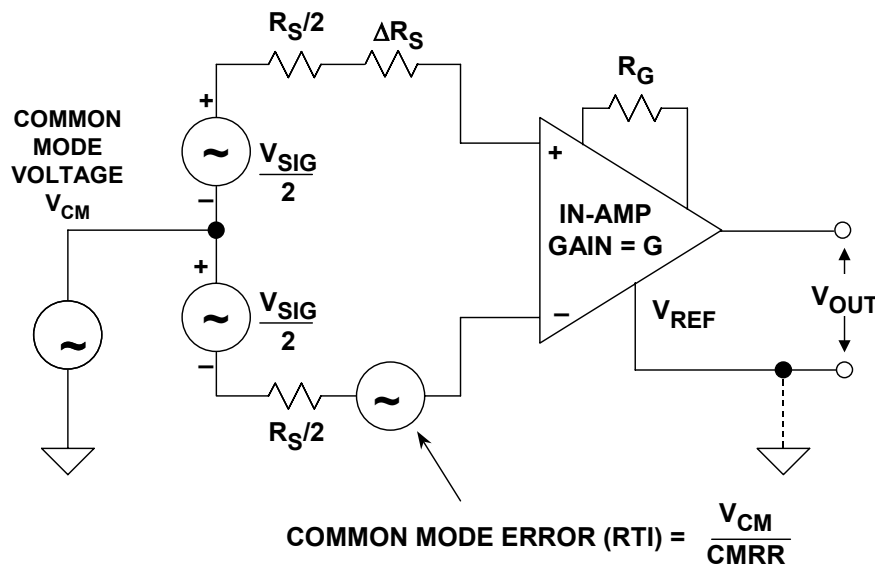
$R_S/2$ $\Delta R_S$

$R_G$

COMMON MODE VOLTAGE $V_{CM}$

+

~

$\frac{V_{SIG}}{2}$

–

+

~

$\frac{V_{SIG}}{2}$

–

~

+

IN-AMP GAIN = G

–

$V_{REF}$

$V_{OUT}$

$R_S/2$

~

COMMON MODE ERROR (RTI) = $\frac{V_{CM}}{CMRR}$